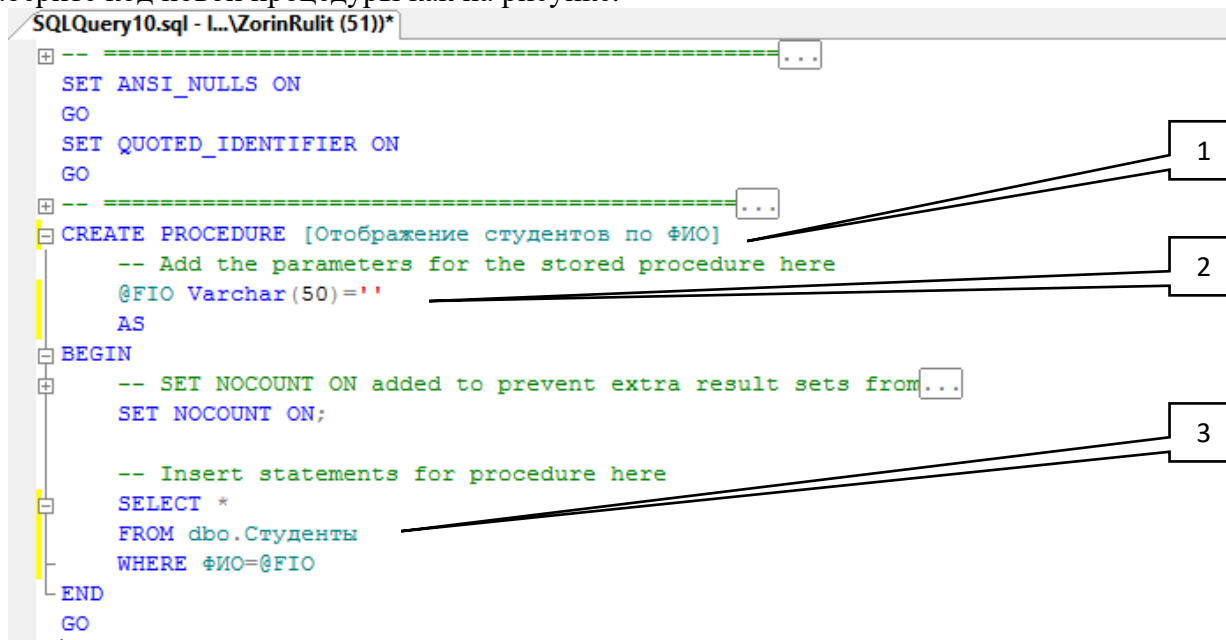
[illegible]

SQLQuery10.sql - I...\ZorinRulit (51))*

-- ===========================================...
SET ANSI_NULLS ON
GO
SET QUOTED_IDENTIFIER ON
GO
-- ===========================================...
CREATE PROCEDURE [Отображение студентов по ФИО]
-- Add the parameters for the stored procedure here
@FIO Varchar(50)=''
AS
BEGIN
-- SET NOCOUNT ON added to prevent extra result sets from...
SET NOCOUNT ON;

-- Insert statements for procedure here
SELECT *
FROM dbo.Студенты
WHERE ФИО=@FIO
END
GO

1

2

3